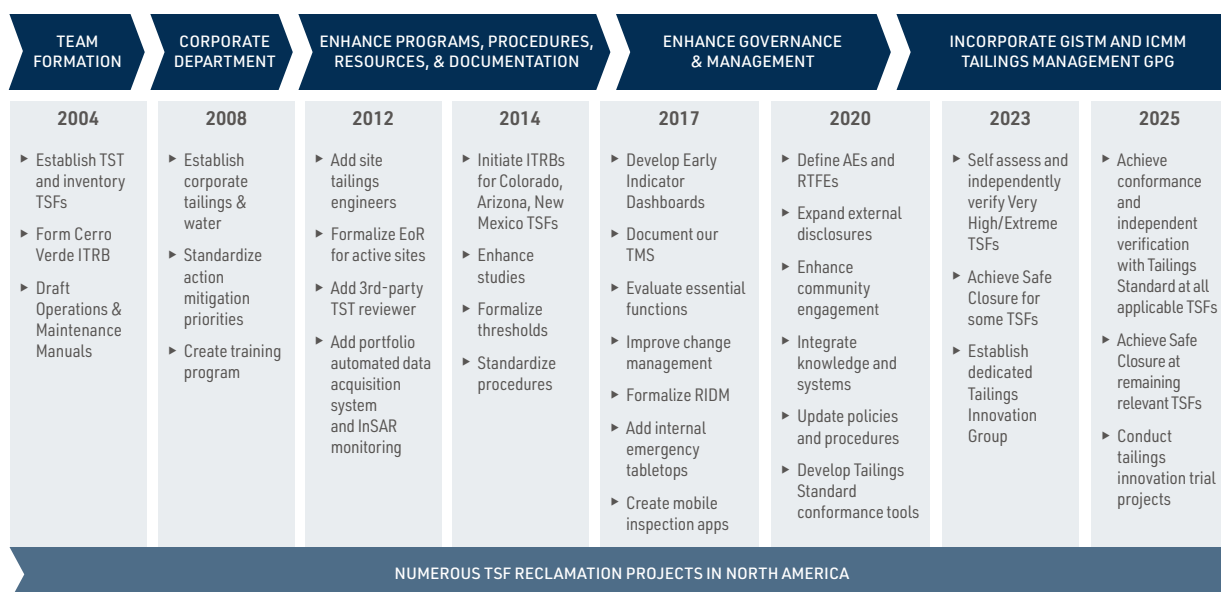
TEAM FORMATION

CORPORATE DEPARTMENT

ENHANCE PROGRAMS, PROCEDURES, RESOURCES, & DOCUMENTATION

ENHANCE GOVERNANCE & MANAGEMENT

INCORPORATE GISTM AND ICMM TAILINGS MANAGEMENT GPG

2004

▸ Establish TST and inventory TSFs
▸ Form Cerro Verde ITRB
▸ Draft Operations & Maintenance Manuals

2008

▸ Establish corporate tailings & water
▸ Standardize action mitigation priorities
▸ Create training program

2012

▸ Add site tailings engineers
▸ Formalize EoR for active sites
▸ Add 3rd-party TST reviewer
▸ Add portfolio automated data acquisition system and InSAR monitoring

2014

▸ Initiate ITRBs for Colorado, Arizona, New Mexico TSFs
▸ Enhance studies
▸ Formalize thresholds
▸ Standardize procedures

2017

▸ Develop Early Indicator Dashboards
▸ Document our TMS
▸ Evaluate essential functions
▸ Improve change management
▸ Formalize RIDM
▸ Add internal emergency tabletops
▸ Create mobile inspection apps

2020

▸ Define AEs and RTFEs
▸ Expand external disclosures
▸ Enhance community engagement
▸ Integrate knowledge and systems
▸ Update policies and procedures
▸ Develop Tailings Standard conformance tools

2023

▸ Self assess and independently verify Very High/Extreme TSFs
▸ Achieve Safe Closure for some TSFs
▸ Establish dedicated Tailings Innovation Group

2025

▸ Achieve conformance and independent verification with Tailings Standard at all applicable TSFs
▸ Achieve Safe Closure at remaining relevant TSFs
▸ Conduct tailings innovation trial projects

NUMEROUS TSF RECLAMATION PROJECTS IN NORTH AMERICA